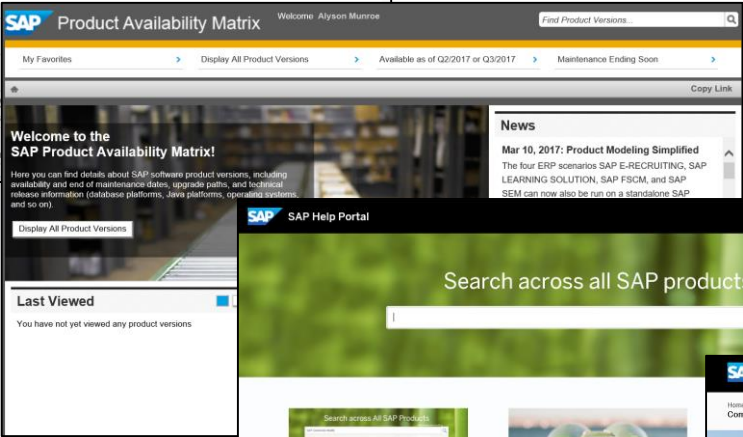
SAP Product Availability Matrix

Welcome Alyson Munroe

Find Product Versions...

My Favorites

Display All Product Versions

Available as of Q2/2017 or Q3/2017

Maintenance Ending Soon

Copy Link

Welcome to the SAP Product Availability Matrix!

Here you can find details about SAP software product versions, including availability and end of maintenance dates, upgrade paths, and technical release information (database platforms, Java platforms, operating systems, and so on).

Display All Product Versions

Last Viewed

You have not yet viewed any product versions

News

Mar 10, 2017: Product Modeling Simplified

The four ERP scenarios SAP E-RECRUITING, SAP LEARNING SOLUTION, SAP FSCM, and SAP SEM can now also be run on a standalone SAP

SAP SAP Help Portal

Search across all SAP products

Search across All SAP Products

SA

Home

Com